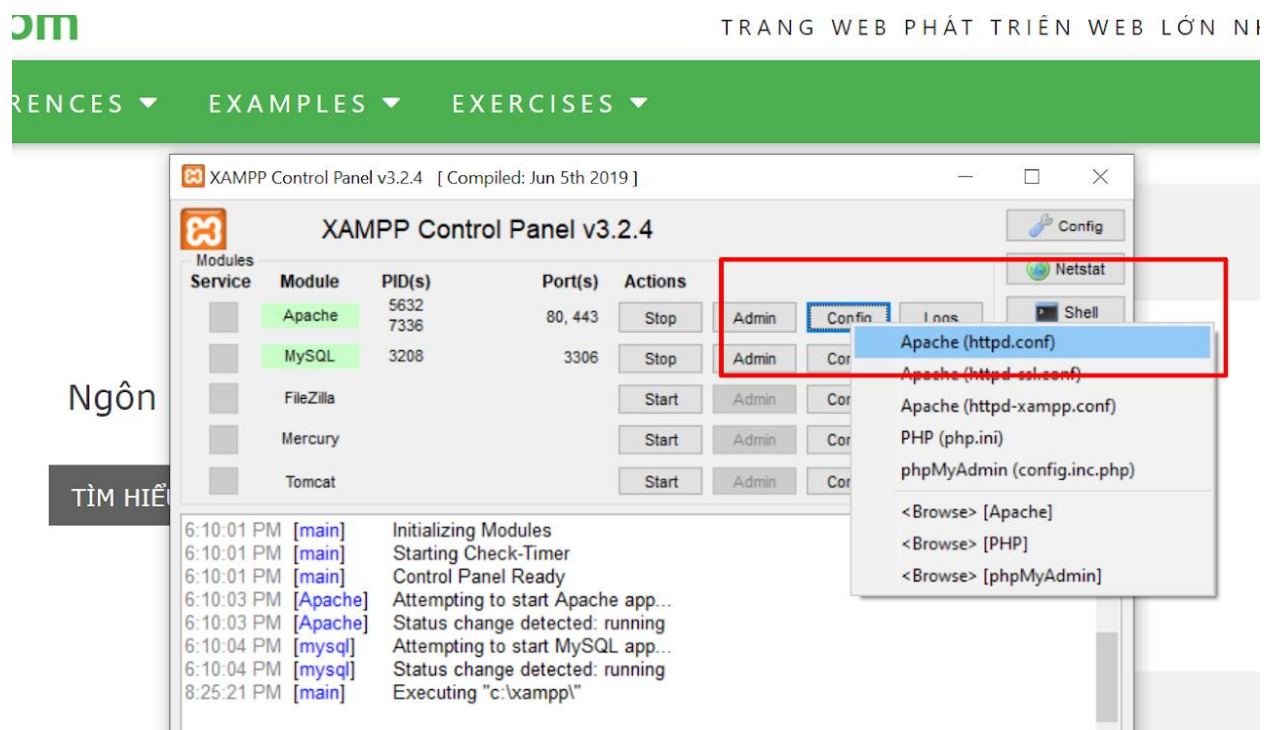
om

TRANG WEB PHÁT TRIÊN WEB LỚN N

RENCES ▾ EXAMPLES ▾ EXERCISES ▾

XAMPP Control Panel v3.2.4 [ Compiled: Jun 5th 2019 ]

XAMPP Control Panel v3.2.4

Config

Netstat

Shell

Modules

| Service | Module | PID(s) | Port(s) | Actions | | | |
|---|---|---|---|---|---|---|---|
| | Apache | 5632 7336 | 80, 443 | Stop | Admin | Config | Logs |
| | MySQL | 3208 | 3306 | Stop | Admin | Con | |
| | FileZilla | | | Start | Admin | Con | |
| | Mercury | | | Start | Admin | Con | |
| | Tomcat | | | Start | Admin | Con | |

Apache (httpd.conf)
Apache (httpd-ssl.conf)
Apache (httpd-xampp.conf)
PHP (php.ini)
phpMyAdmin (config.inc.php)
<Browse> [Apache]
<Browse> [PHP]
<Browse> [phpMyAdmin]

Ngôn

TÌM HIỂ

6:10:01 PM [main] Initializing Modules
6:10:01 PM [main] Starting Check-Timer
6:10:01 PM [main] Control Panel Ready
6:10:03 PM [Apache] Attempting to start Apache app...
6:10:03 PM [Apache] Status change detected: running
6:10:04 PM [mysql] Attempting to start MySQL app...
6:10:04 PM [mysql] Status change detected: running
8:25:21 PM [main] Executing "c:\xampp\"